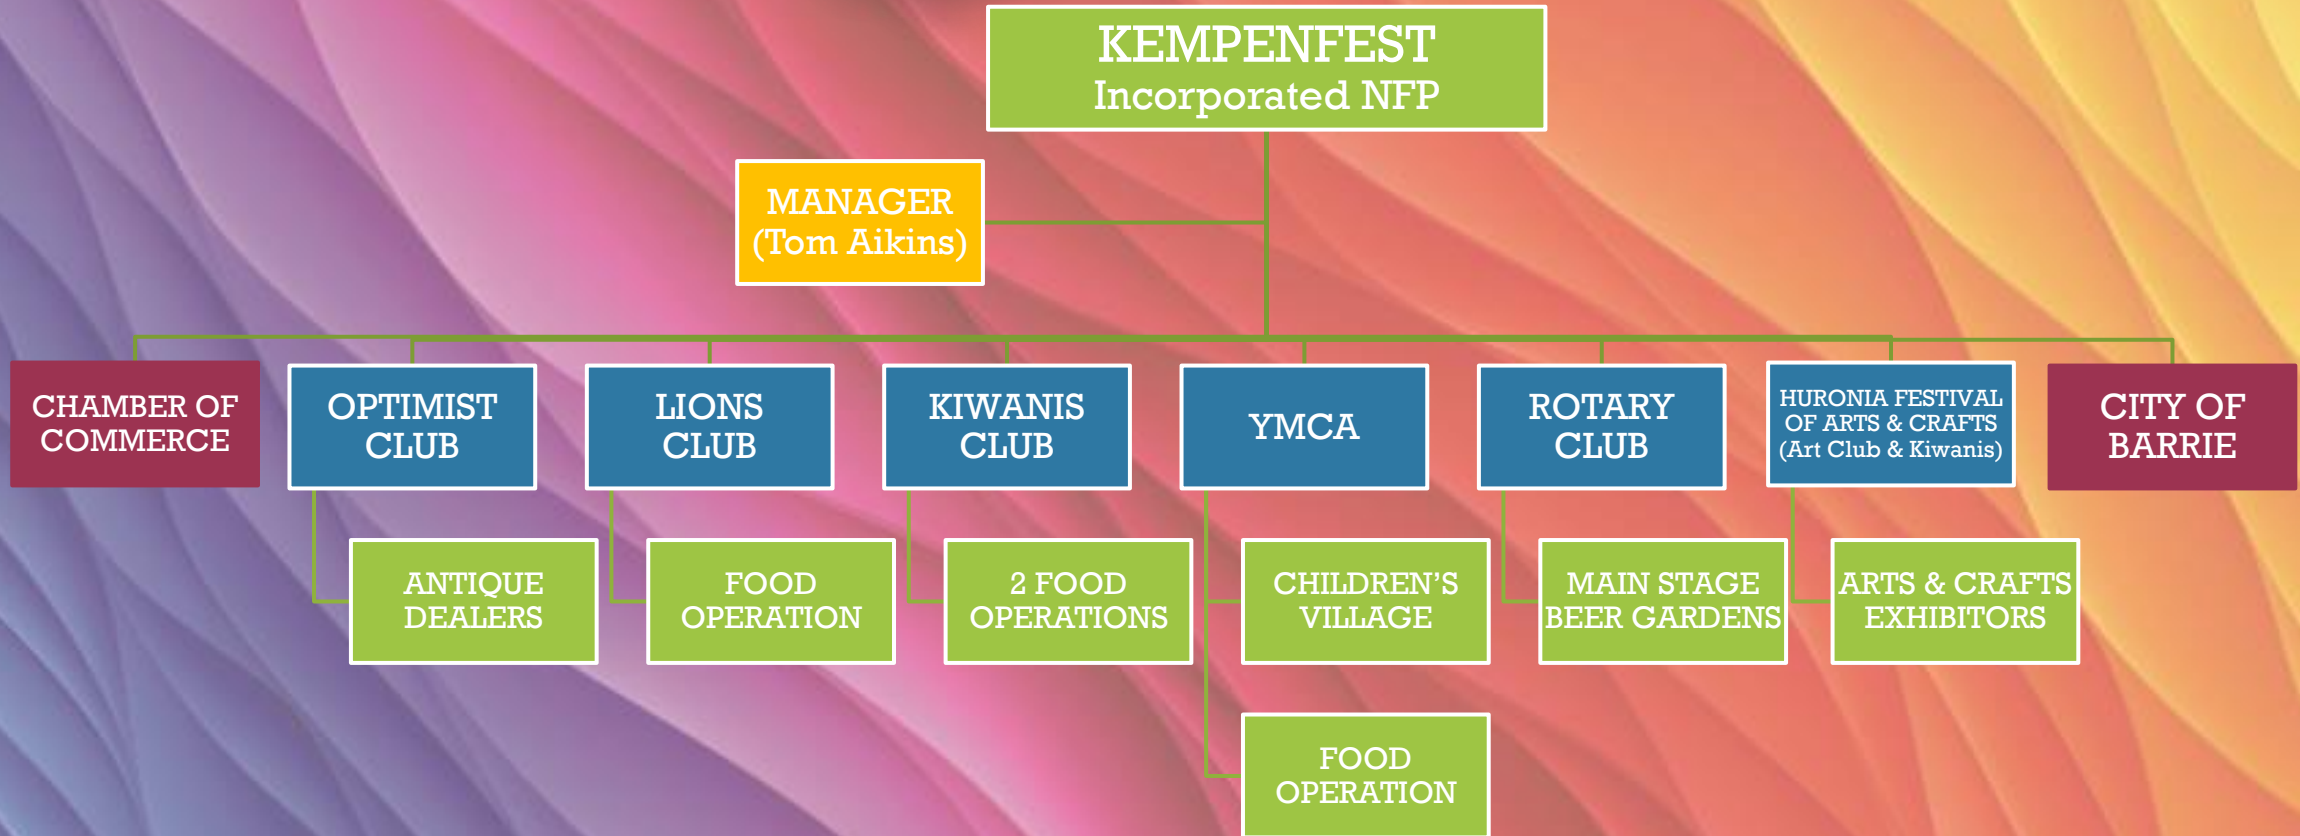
KEMPENFEST
Incorporated NFP

MANAGER
(Tom Aikins)

CHAMBER OF COMMERCE

OPTIMIST CLUB

LIONS CLUB

KIWANIS CLUB

YMCA

ROTARY CLUB

HURONIA FESTIVAL OF ARTS & CRAFTS (Art Club & Kiwanis)

CITY OF BARRIE

ANTIQUE DEALERS

FOOD OPERATION

2 FOOD OPERATIONS

CHILDREN'S VILLAGE

MAIN STAGE BEER GARDENS

ARTS & CRAFTS EXHIBITORS

FOOD OPERATION